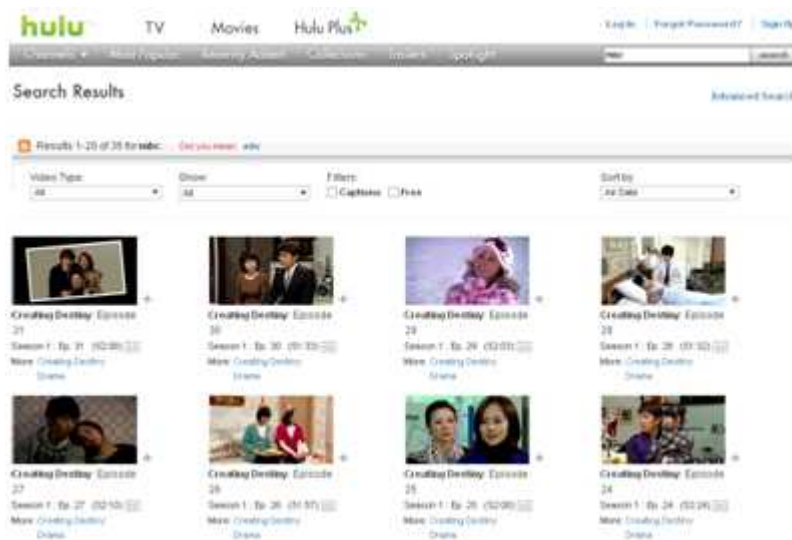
hulu TV Movies Hulu Plus

Log In | Forgot Password? | Sign Up

Channels ▾ Most Popular Recently Added Collections Trailers Spotlight

mbc search

Search Results

Advanced Search

Results 1-20 of 35 for mbc. Did you mean: mbc

Video Type: All ▾
Show: All ▾
Filters: Captions Free
Sort by: Air Date ▾

Creating Destiny: Episode 31
Season 1 : Ep. 31 (52:00) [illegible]
More: Creating Destiny Drama

Creating Destiny: Episode 30
Season 1 : Ep. 30 (51:33) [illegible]
More: Creating Destiny Drama

Creating Destiny: Episode 29
Season 1 : Ep. 29 (52:03) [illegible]
More: Creating Destiny Drama

Creating Destiny: Episode 28
Season 1 : Ep. 28 (51:32) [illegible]
More: Creating Destiny Drama

Creating Destiny: Episode 27
Season 1 : Ep. 27 (52:10) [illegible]
More: Creating Destiny Drama

Creating Destiny: Episode 26
Season 1 : Ep. 26 (51:57) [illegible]
More: Creating Destiny Drama

Creating Destiny: Episode 25
Season 1 : Ep. 25 (52:06) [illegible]
More: Creating Destiny Drama

Creating Destiny: Episode 24
Season 1 : Ep. 24 (53:24) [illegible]
More: Creating Destiny Drama